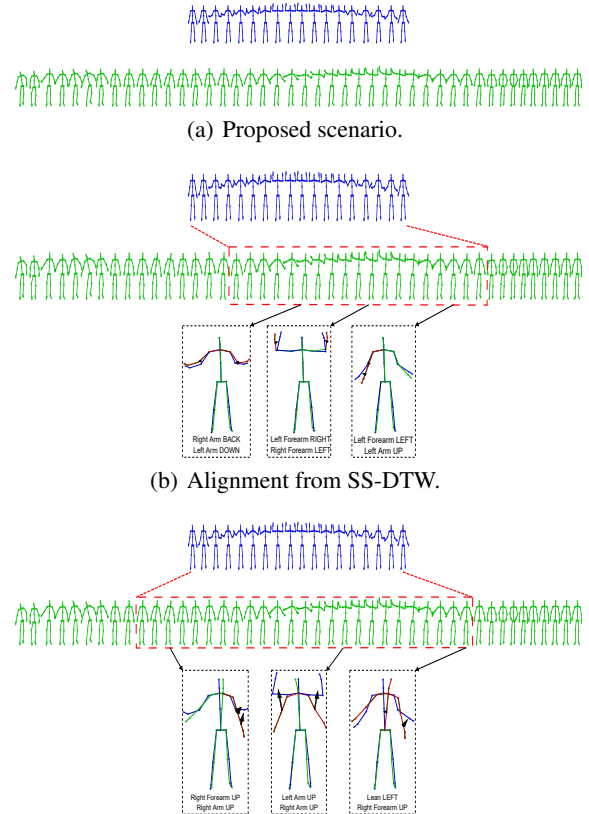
(a) Proposed scenario.

Right Arm BACK
Left Arm DOWN

Left Forearm RIGHT
Right Forearm LEFT

Left Forearm LEFT
Left Arm UP

(b) Alignment from SS-DTW.

Right Forearm UP
Right Arm UP

Left Arm UP
Right Arm UP

Lean LEFT
Right Forearm UP